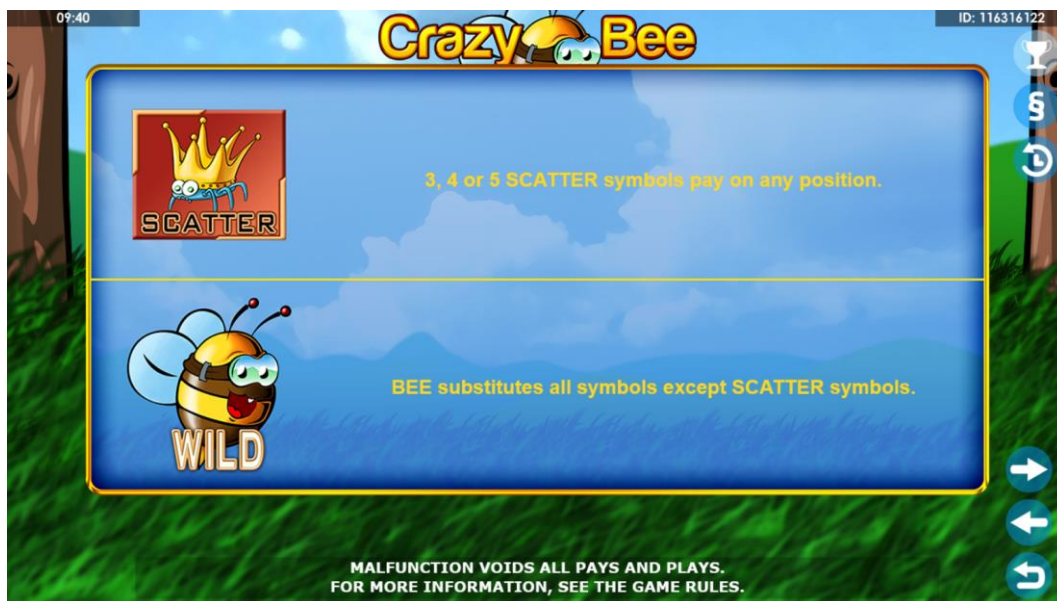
09:40

Crazy Bee

ID: 116316122

§

SCATTER

3, 4 or 5 SCATTER symbols pay on any position.

WILD

BEE substitutes all symbols except SCATTER symbols.

MALFUNCTION VOIDS ALL PAYS AND PLAYS.
FOR MORE INFORMATION, SEE THE GAME RULES.